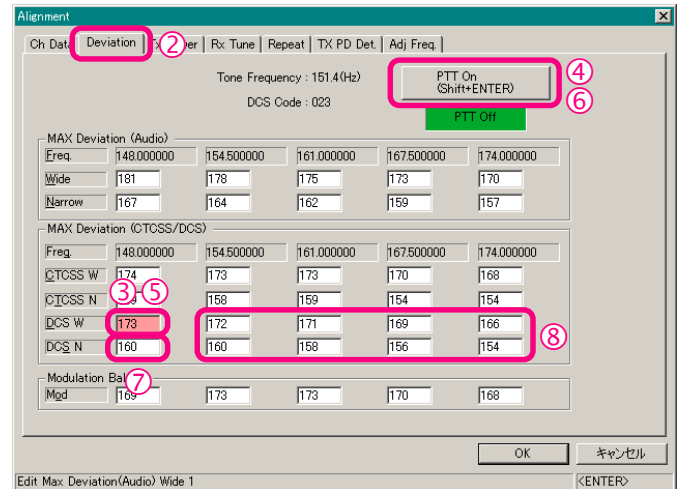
Alignment

Ch Data | Deviation | ②Tx Power | Rx Tune | Repeat | TX PD Det. | Adj Freq.

Tone Frequency : 151.4(Hz)

DCS Code : 023

PTT On (Shift+ENTER) ④ ⑥

PTT Off

MAX Deviation (Audio)

| Freq. | 148.000000 | 154.500000 | 161.000000 | 167.500000 | 174.000000 |
|---|---|---|---|---|---|
| Wide | 181 | 178 | 175 | 173 | 170 |
| Narrow | 167 | 164 | 162 | 159 | 157 |

MAX Deviation (CTCSS/DCS)

| Freq. | 148.000000 | 154.500000 | 161.000000 | 167.500000 | 174.000000 |
|---|---|---|---|---|---|
| CTCSS W | 174 | 173 | 173 | 170 | 168 |
| CTCSS N | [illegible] | 158 | 159 | 154 | 154 |
| DCS W | 173 | 172 | 171 | 169 | 166 |
| DCS N | 160 | 160 | 158 | 156 | 154 |

③ ⑤ ⑧

Modulation Bal ⑦

| Mod | 169 | 173 | 173 | 170 | 168 |
|---|---|---|---|---|---|

OK

キャンセル

Edit Max Deviation(Audio) Wide 1

<ENTER>